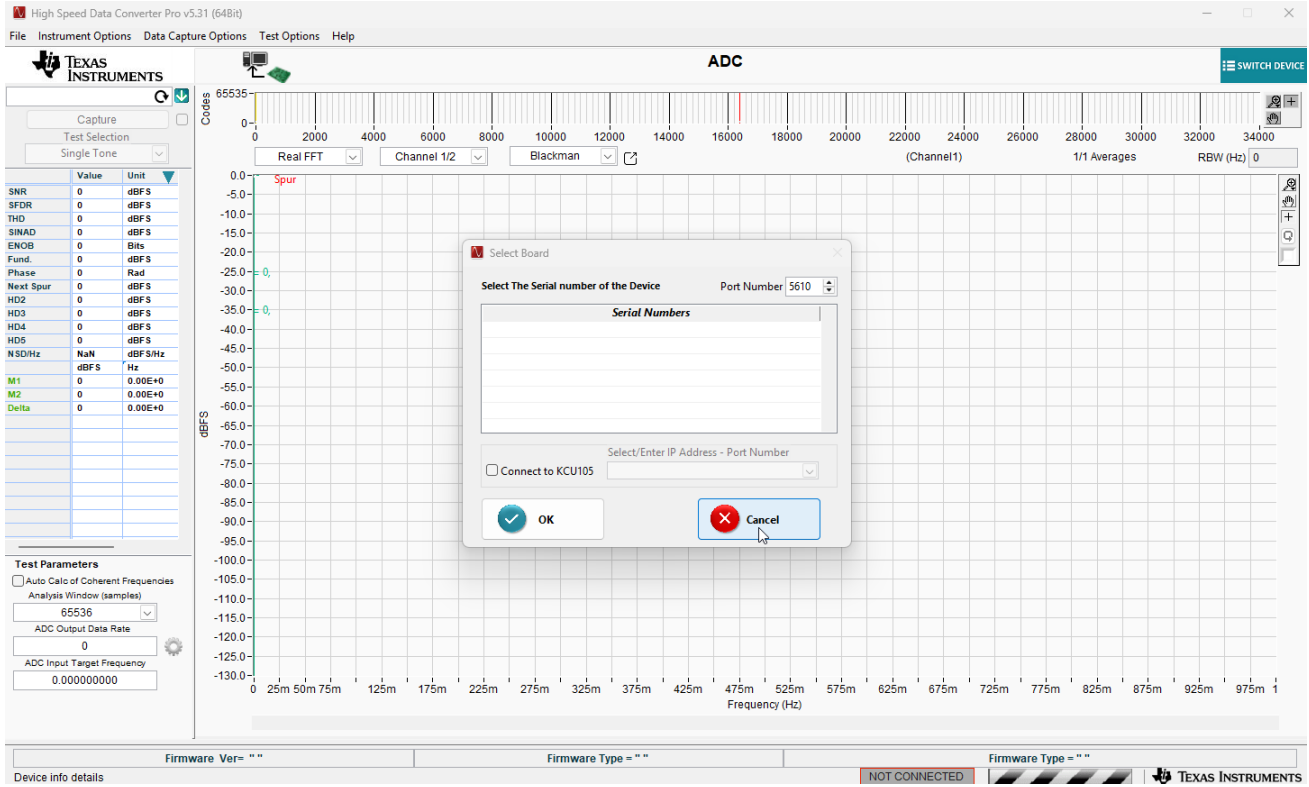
High Speed Data Converter Pro v5.31 (648it)

File Instrument Options Data Capture Options Test Options Help

TEXAS INSTRUMENTS

ADC

SWITCH DEVICE

Capture

Test Selection

Single Tone

| | Value | Unit |
|---|---|---|
| SNR | 0 | dBFS |
| SFDR | 0 | dBFS |
| THD | 0 | dBFS |
| SINAD | 0 | dBFS |
| ENOB | 0 | Bits |
| Fund. | 0 | dBFS |
| Phase | 0 | Rad |
| Next Spur | 0 | dBFS |
| HD2 | 0 | dBFS |
| HD3 | 0 | dBFS |
| HD4 | 0 | dBFS |
| HD5 | 0 | dBFS |
| NSD/Hz | NaN | dBFS/Hz |
| | dBFS | Hz |
| M1 | 0 | 0.00E+0 |
| M2 | 0 | 0.00E+0 |
| Delta | 0 | 0.00E+0 |

Test Parameters

Auto Calc of Coherent Frequencies

Analysis Window (samples)

65536

ADC Output Data Rate

0

ADC Input Target Frequency

0.000000000

Codes 65535 0

0 2000 4000 6000 8000 10000 12000 14000 16000 18000 20000 22000 24000 26000 28000 30000 32000 34000

Real FFT Channel 1/2 Blackman (Channel1) 1/1 Averages RBW (Hz) 0

Spur

0.0 -5.0 -10.0 -15.0 -20.0 -25.0 -30.0 -35.0 -40.0 -45.0 -50.0 -55.0 -60.0 -65.0 -70.0 -75.0 -80.0 -85.0 -90.0 -95.0 -100.0 -105.0 -110.0 -115.0 -120.0 -125.0 -130.0

dBFS

0, 0,

0 25m 50m 75m 125m 175m 225m 275m 325m 375m 425m 475m 525m 575m 625m 675m 725m 775m 825m 875m 925m 975m 1

Frequency (Hz)

Select Board

Select The Serial number of the Device

Port Number 5610

Serial Numbers

Select/Enter IP Address - Port Number

Connect to KCU105

OK

Cancel

Firmware Ver= " "

Firmware Type = " "

Firmware Type = " "

Device info details

NOT CONNECTED

TEXAS INSTRUMENTS